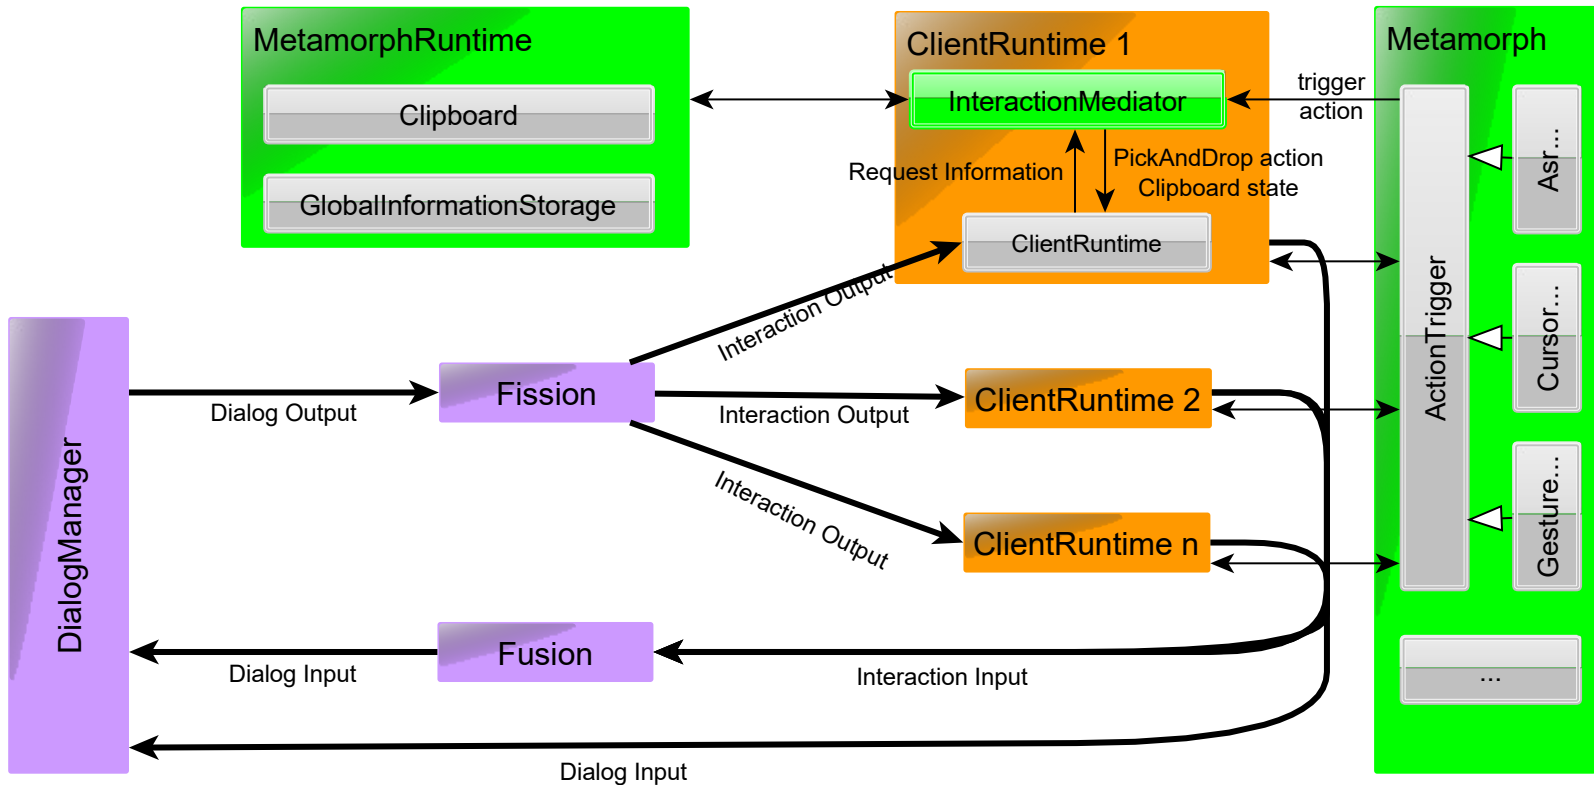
MetamorphRuntime

Clipboard

GlobalInformationStorage

ClientRuntime 1

InteractionMediator

trigger action

Request Information

PickAndDrop action
Clipboard state

ClientRuntime

Metamorph

ActionTrigger

Asr...

Cursor...

Gesture...

...

DialogManager

Dialog Output

Fission

Interaction Output

Interaction Output

Interaction Output

ClientRuntime 2

ClientRuntime n

Fusion

Dialog Input

Interaction Input

Dialog Input